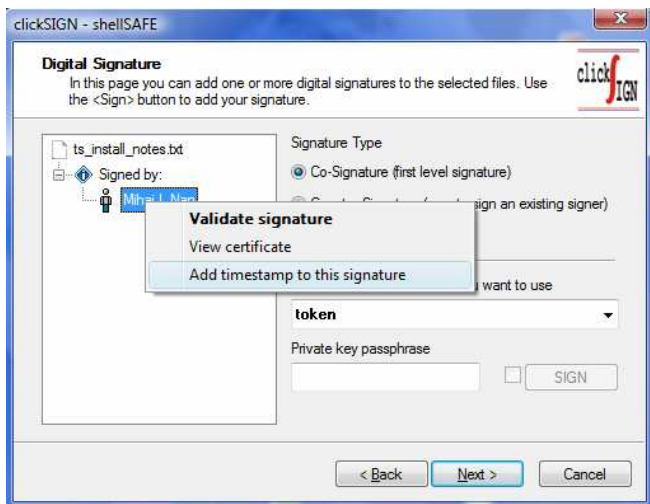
clickSIGN - shellSAFE

Digital Signature
In this page you can add one or more digital signatures to the selected files. Use the <Sign> button to add your signature.

click SIGN

ts_install_notes.txt
Signed by:
Mihai L. Nan

Signature Type
Co-Signature (first level signature)
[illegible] sign an existing signer)

Validate signature
View certificate
Add timestamp to this signature

want to use
token
Private key passphrase
SIGN

< Back
Next >
Cancel